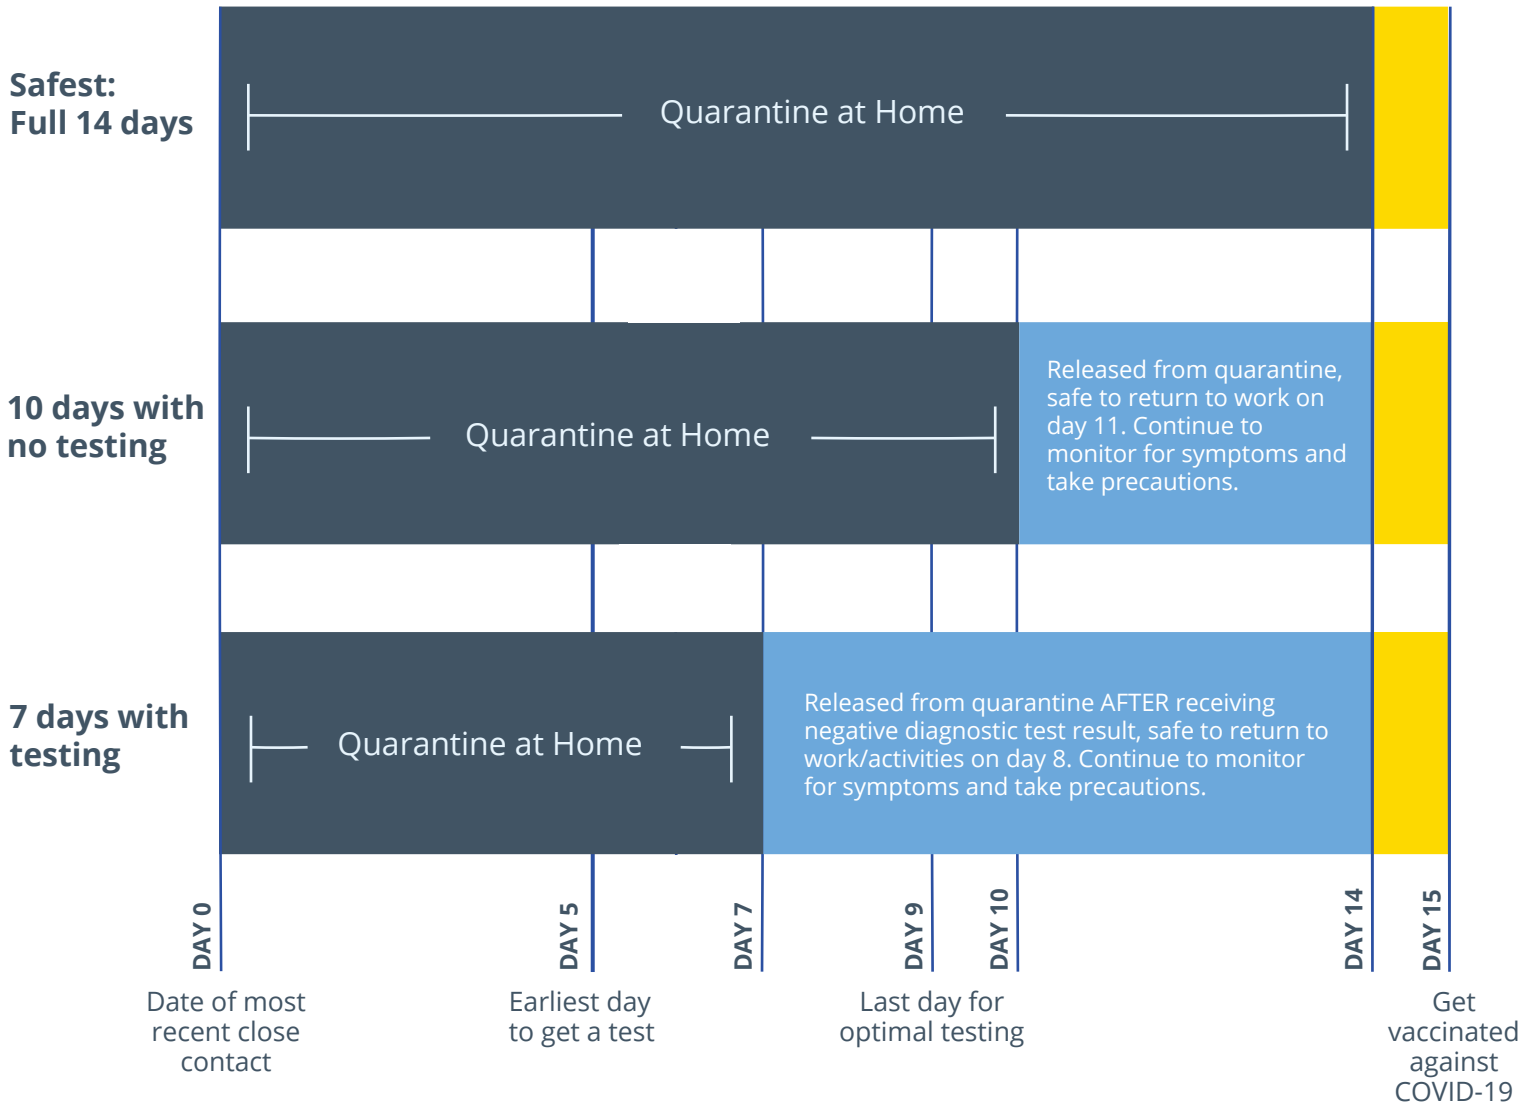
Safest:
Full 14 days

Quarantine at Home

10 days with no testing

Quarantine at Home

Released from quarantine, safe to return to work on day 11. Continue to monitor for symptoms and take precautions.

7 days with testing

Quarantine at Home

Released from quarantine AFTER receiving negative diagnostic test result, safe to return to work/activities on day 8. Continue to monitor for symptoms and take precautions.

DAY 0
DAY 5
DAY 7
DAY 9
DAY 10
DAY 14
DAY 15

Date of most recent close contact

Earliest day to get a test

Last day for optimal testing

Get vaccinated against COVID-19